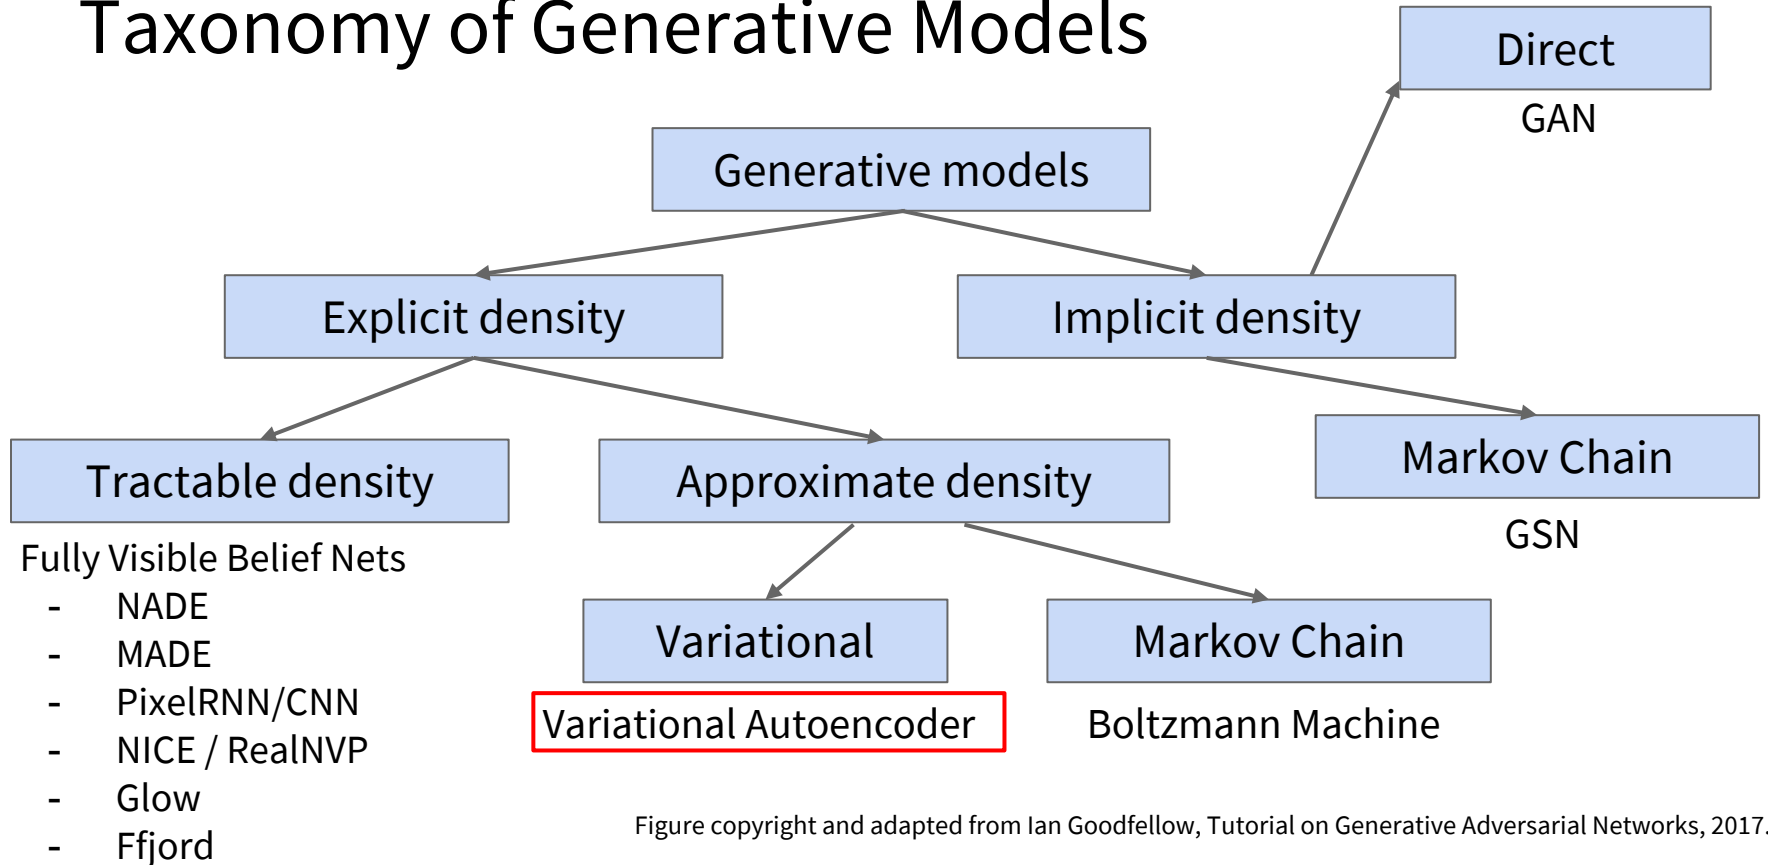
Taxonomy of Generative Models

Direct

GAN

Generative models

Explicit density

Implicit density

Tractable density

Approximate density

Markov Chain

GSN

Fully Visible Belief Nets
- NADE
- MADE
- PixelRNN/CNN
- NICE / RealNVP
- Glow
- Ffjord

Variational

Markov Chain

Variational Autoencoder

Boltzmann Machine

Figure copyright and adapted from Ian Goodfellow, Tutorial on Generative Adversarial Networks, 2017.